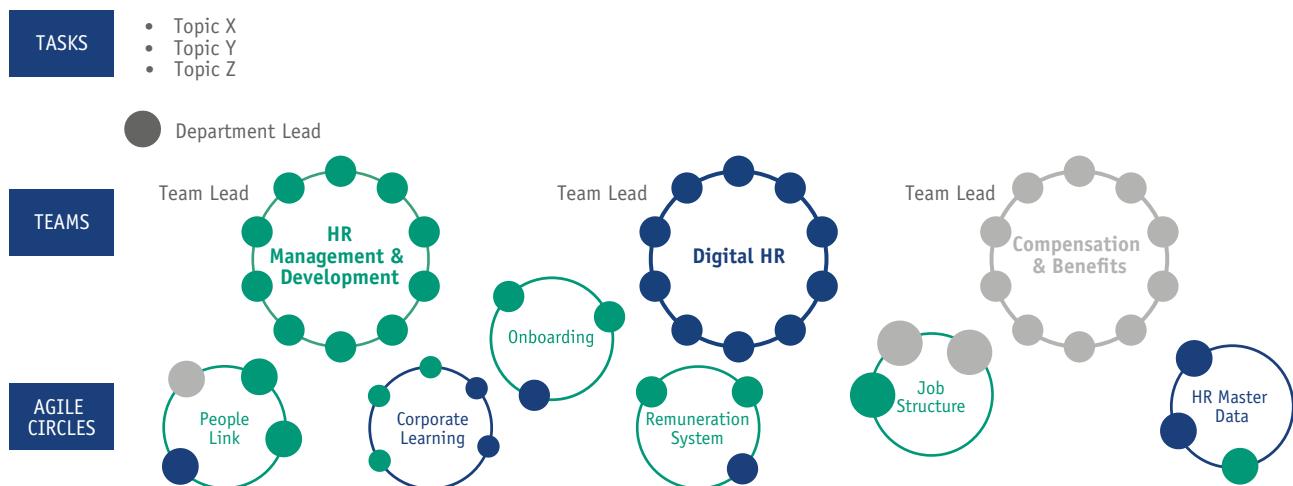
TASKS

- Topic X
- Topic Y
- Topic Z

Department Lead

TEAMS

Team Lead
HR Management & Development

Team Lead
Digital HR

Team Lead
Compensation & Benefits

Onboarding

AGILE CIRCLES

People Link

Corporate Learning

Remuneration System

Job Structure

HR Master Data